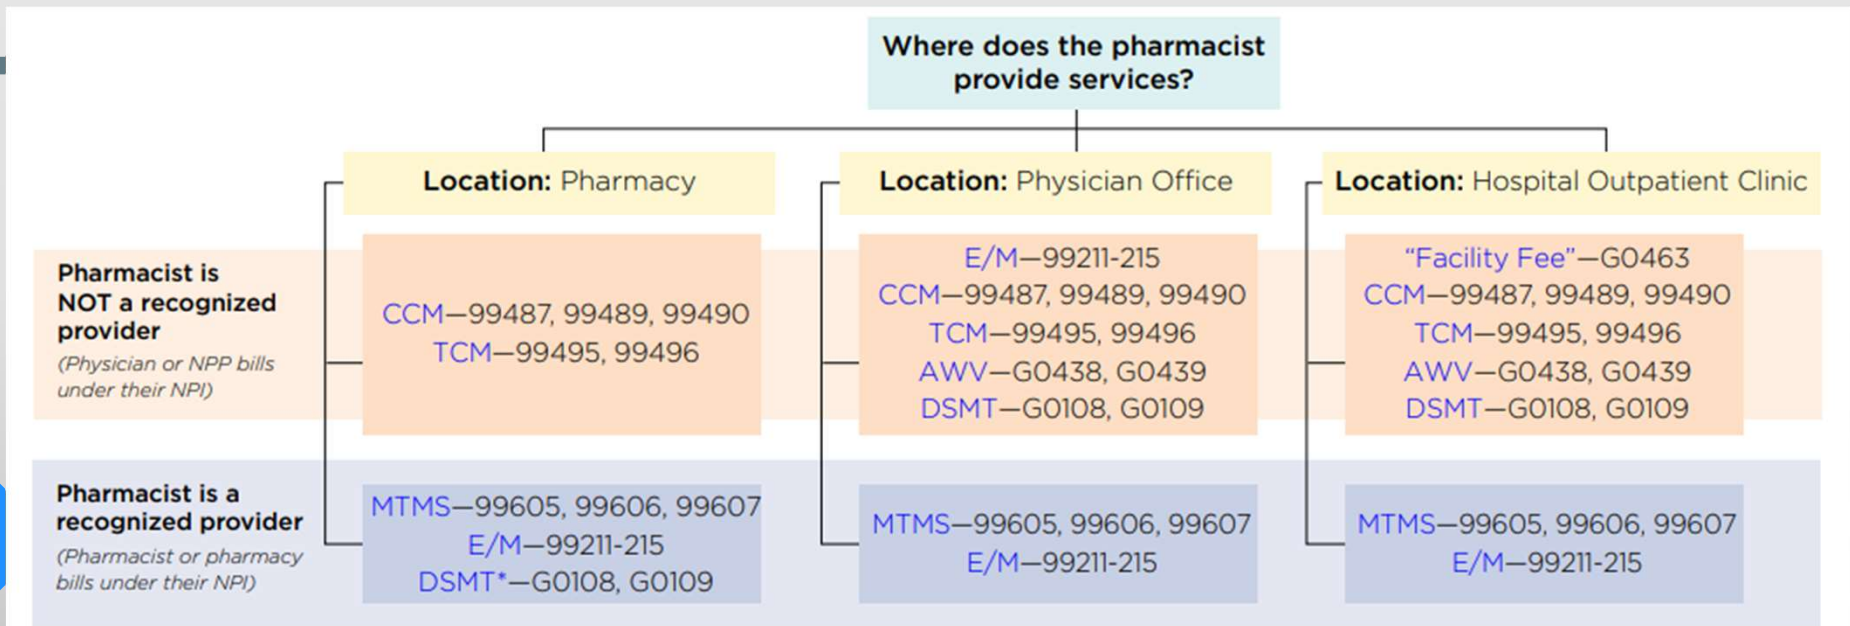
Where does the pharmacist provide services?

Location: Pharmacy

Location: Physician Office

Location: Hospital Outpatient Clinic

Pharmacist is NOT a recognized provider
(Physician or NPP bills under their NPI)

CCM—99487, 99489, 99490
TCM—99495, 99496

E/M—99211-215
CCM—99487, 99489, 99490
TCM—99495, 99496
AWV—G0438, G0439
DSMT—G0108, G0109

"Facility Fee"—G0463
CCM—99487, 99489, 99490
TCM—99495, 99496
AWV—G0438, G0439
DSMT—G0108, G0109

Pharmacist is a recognized provider
(Pharmacist or pharmacy bills under their NPI)

MTMS—99605, 99606, 99607
E/M—99211-215
DSMT*—G0108, G0109

MTMS—99605, 99606, 99607
E/M—99211-215

MTMS—99605, 99606, 99607
E/M—99211-215